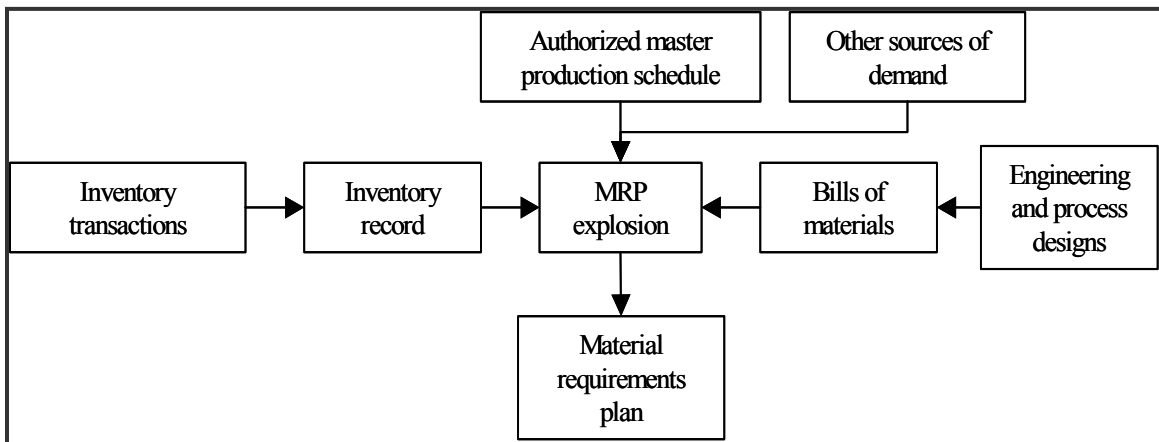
Authorized master production schedule

Other sources of demand

Inventory transactions

Inventory record

MRP explosion

Bills of materials

Engineering and process designs

Material requirements plan